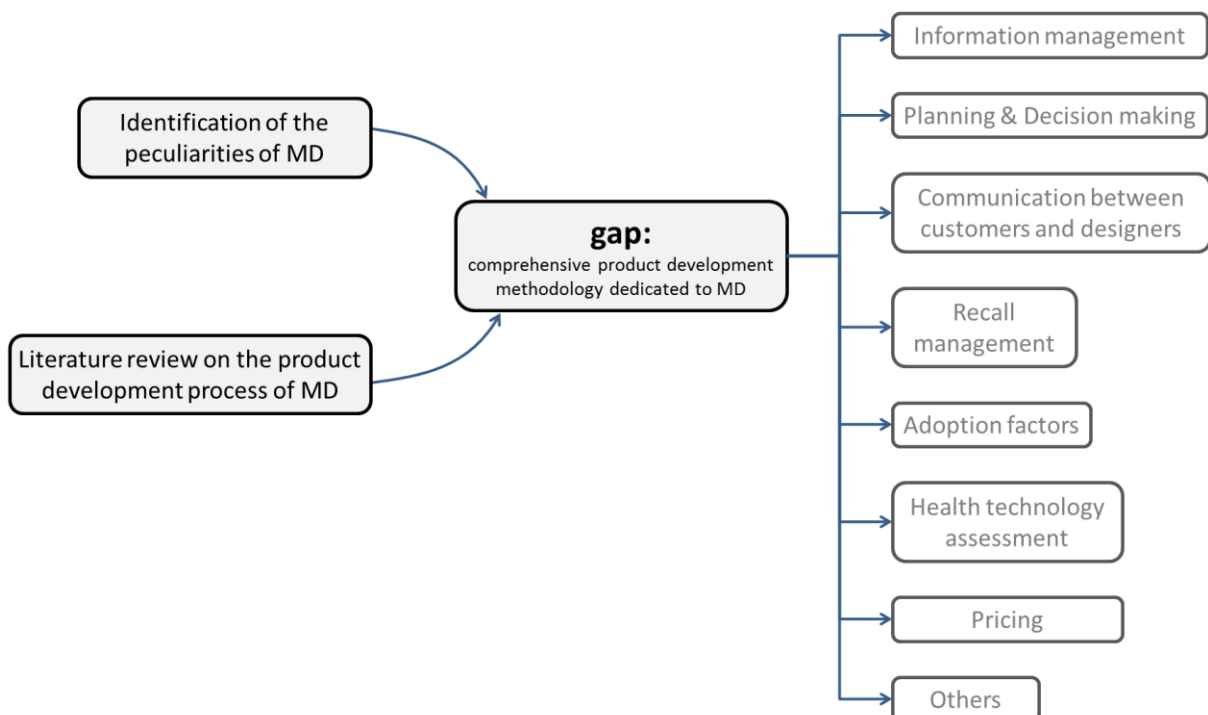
Identification of the peculiarities of MD

Literature review on the product development process of MD

gap:
comprehensive product development methodology dedicated to MD

Information management

Planning & Decision making

Communication between customers and designers

Recall management

Adoption factors

Health technology assessment

Pricing

Others